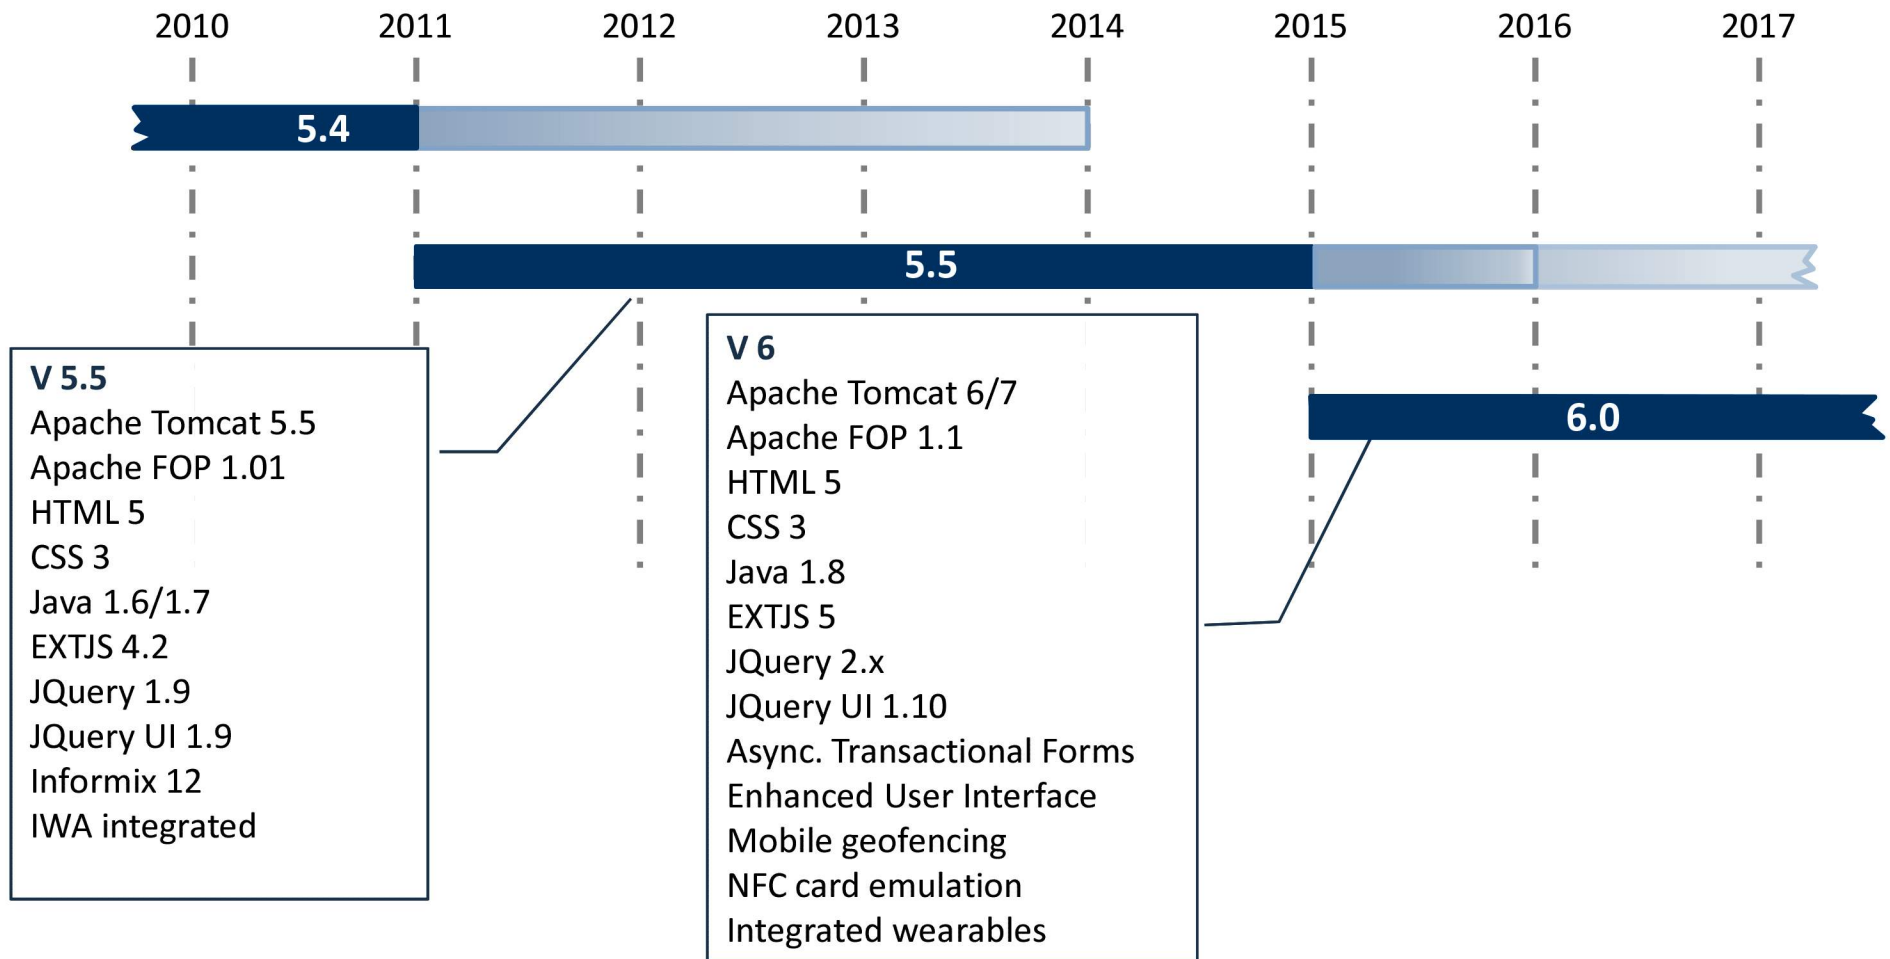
2010 2011 2012 2013 2014 2015 2016 2017

5.4

5.5

6.0

V 5.5
Apache Tomcat 5.5
Apache FOP 1.01
HTML 5
CSS 3
Java 1.6/1.7
EXTJS 4.2
JQuery 1.9
JQuery UI 1.9
Informix 12
IWA integrated

V 6
Apache Tomcat 6/7
Apache FOP 1.1
HTML 5
CSS 3
Java 1.8
EXTJS 5
JQuery 2.x
JQuery UI 1.10
Async. Transactional Forms
Enhanced User Interface
Mobile geofencing
NFC card emulation
Integrated wearables